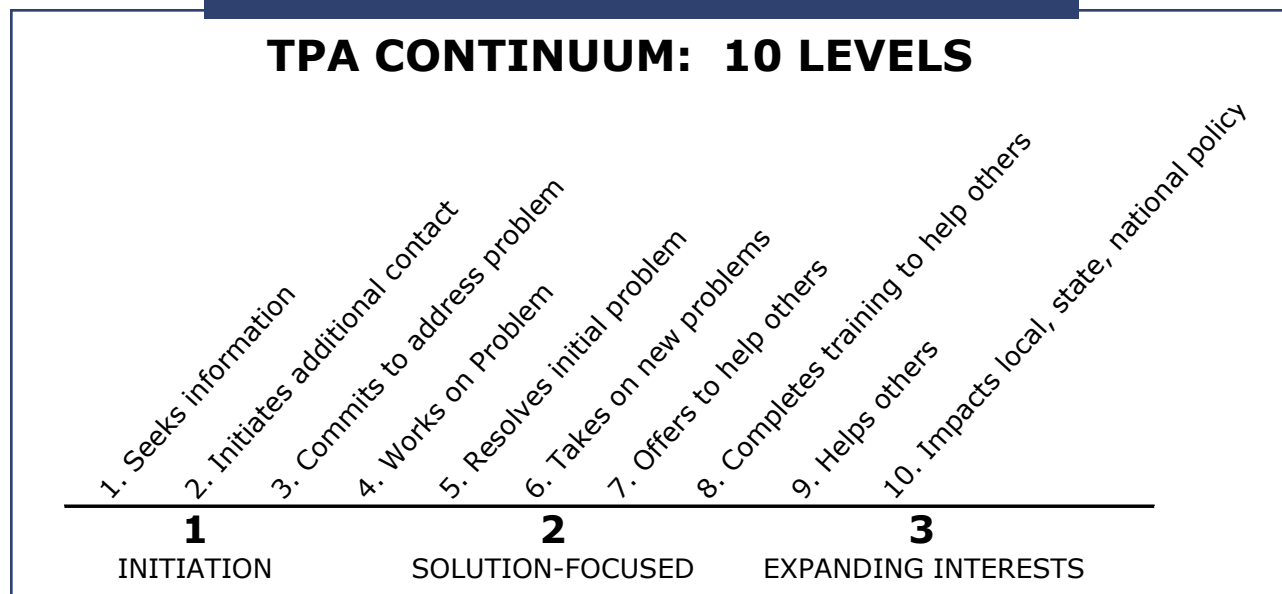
TPA CONTINUUM: 10 LEVELS

1. Seeks information
2. Initiates additional contact
3. Commits to address problem
4. Works on Problem
5. Resolves initial problem
6. Takes on new problems
7. Offers to help others
8. Completes training to help others
9. Helps others
10. Impacts local, state, national policy

1
INITIATION

2
SOLUTION-FOCUSED

3
EXPANDING INTERESTS